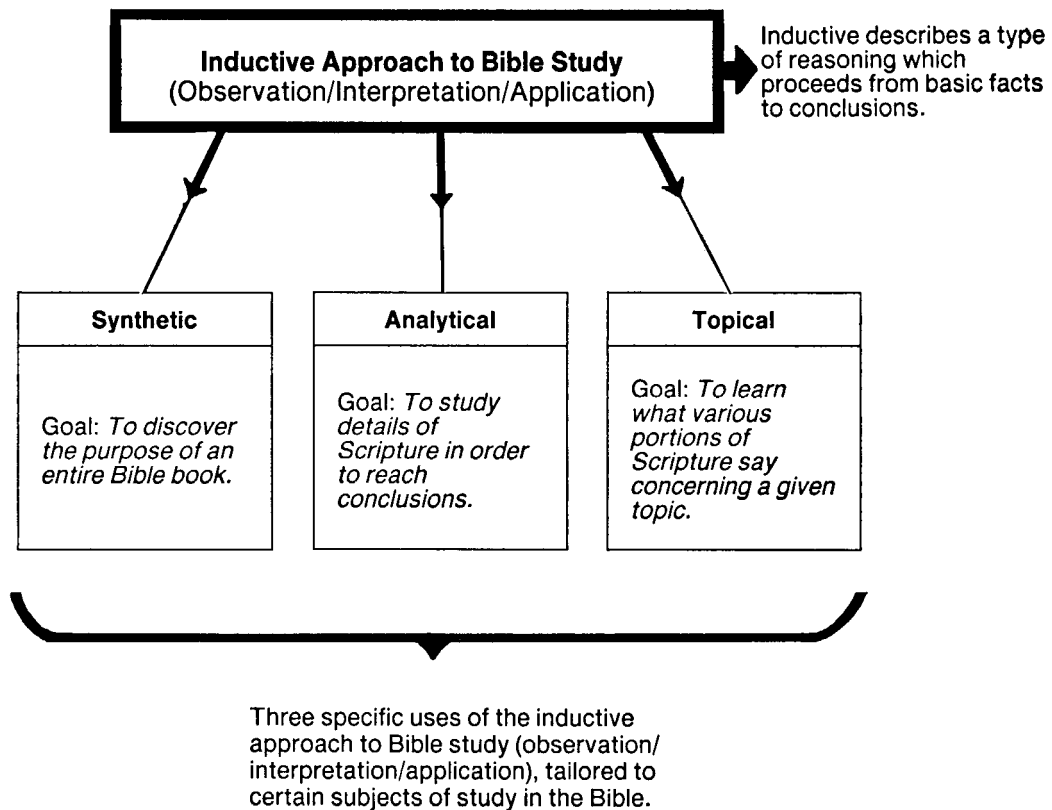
**Inductive Approach to Bible Study**
(Observation/Interpretation/Application)

Inductive describes a type of reasoning which proceeds from basic facts to conclusions.

**Synthetic**

Goal: *To discover the purpose of an entire Bible book.*

**Analytical**

Goal: *To study details of Scripture in order to reach conclusions.*

**Topical**

Goal: *To learn what various portions of Scripture say concerning a given topic.*

Three specific uses of the inductive approach to Bible study (observation/interpretation/application), tailored to certain subjects of study in the Bible.